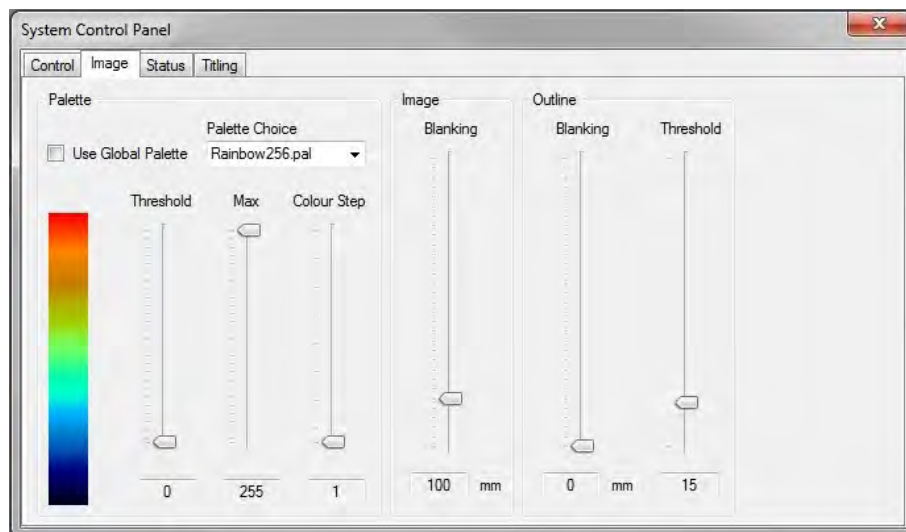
System Control Panel

Control | Image | Status | Titling

Palette

Use Global Palette

Palette Choice

Rainbow256.pal

Threshold

Max

Colour Step

0

255

1

Image

Blanking

100 mm

Outline

Blanking

Threshold

0 mm

15